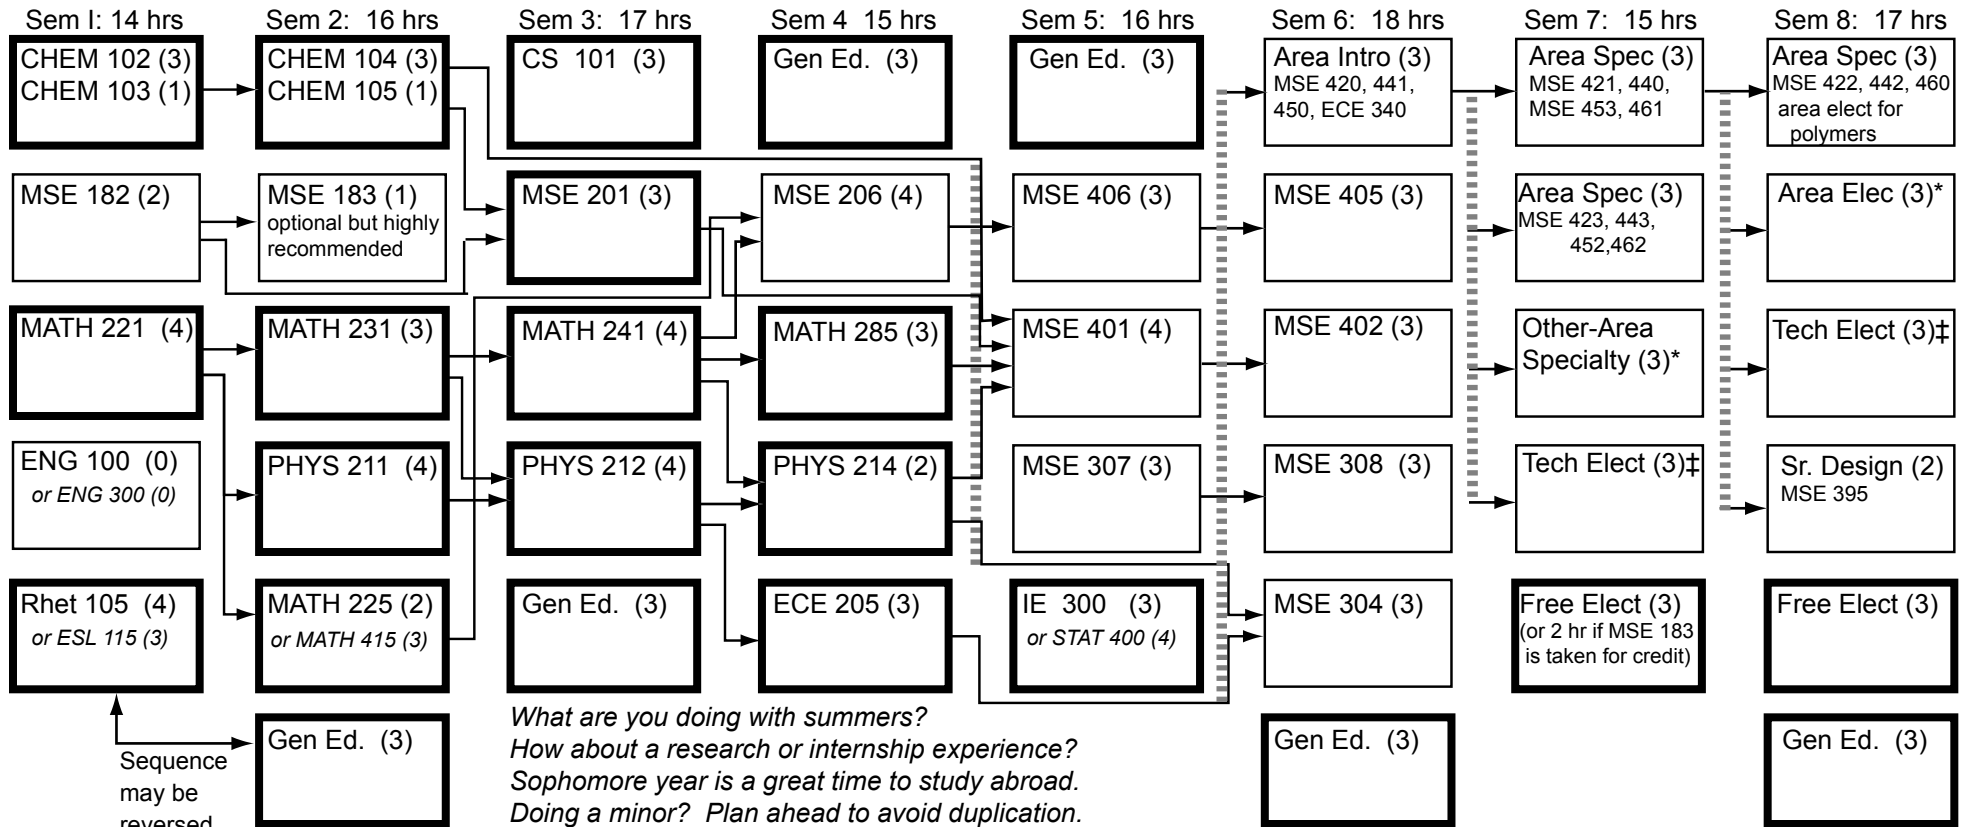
Sem I: 14 hrs

CHEM 102 (3)
CHEM 103 (1)

MSE 182 (2)

MATH 221 (4)

ENG 100 (0)
or ENG 300 (0)

Rhet 105 (4)
or ESL 115 (3)

Sequence may be reversed

Sem 2: 16 hrs

CHEM 104 (3)
CHEM 105 (1)

MSE 183 (1)
optional but highly recommended

MATH 231 (3)

PHYS 211 (4)

MATH 225 (2)
or MATH 415 (3)

Gen Ed. (3)

Sem 3: 17 hrs

CS 101 (3)

MSE 201 (3)

MATH 241 (4)

PHYS 212 (4)

Gen Ed. (3)

Sem 4 15 hrs

Gen Ed. (3)

MSE 206 (4)

MATH 285 (3)

PHYS 214 (2)

ECE 205 (3)

Sem 5: 16 hrs

Gen Ed. (3)

MSE 406 (3)

MSE 401 (4)

MSE 307 (3)

IE 300 (3)
or STAT 400 (4)

Sem 6: 18 hrs

Area Intro (3)
MSE 420, 441, 450, ECE 340

MSE 405 (3)

MSE 402 (3)

MSE 308 (3)

MSE 304 (3)

Gen Ed. (3)

Sem 7: 15 hrs

Area Spec (3)
MSE 421, 440, MSE 453, 461

Area Spec (3)
MSE 423, 443, 452,462

Other-Area Specialty (3)*

Tech Elect (3)‡

Free Elect (3)
(or 2 hr if MSE 183 is taken for credit)

Sem 8: 17 hrs

Area Spec (3)
MSE 422, 442, 460 area elect for polymers

Area Elec (3)*

Tech Elect (3)‡

Sr. Design (2)
MSE 395

Free Elect (3)

Gen Ed. (3)

What are you doing with summers?
How about a research or internship experience?
Sophomore year is a great time to study abroad.
Doing a minor? Plan ahead to avoid duplication.